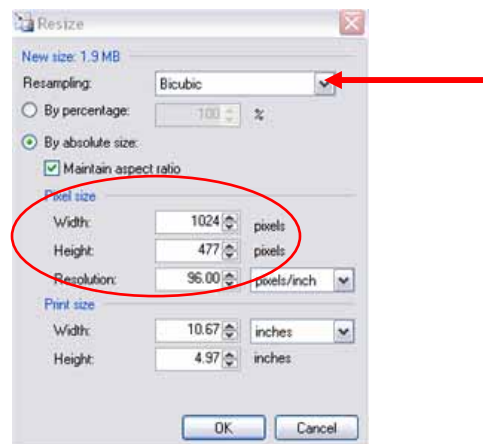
Resize

New size: 1.9 MB

Resampling: Bicubic

By percentage: 100 %

By absolute size:

Maintain aspect ratio

Pixel size

Width: 1024 pixels

Height: 477 pixels

Resolution: 96.00 pixels/inch

Print size

Width: 10.67 inches

Height: 4.97 inches

OK Cancel